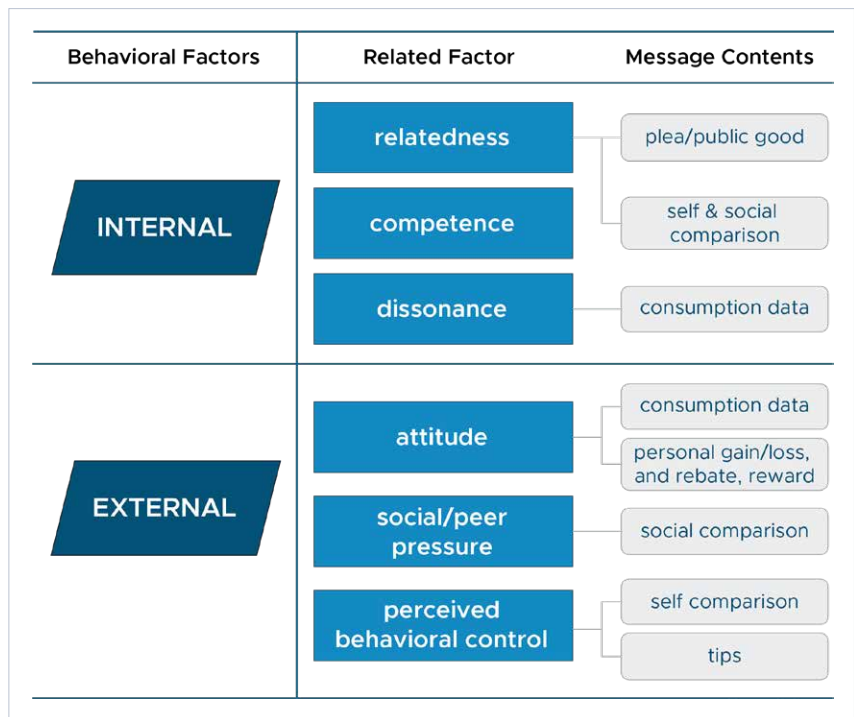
| Behavioral Factors | Related Factor | Message Contents |
|---|---|---|
| INTERNAL | relatedness | plea/public good |
| | competence | self & social comparison |
| | dissonance | consumption data |
| EXTERNAL | attitude | consumption data |
| | | personal gain/loss, and rebate, reward |
| | social/peer pressure | social comparison |
| | perceived behavioral control | self comparison |
| | | tips |